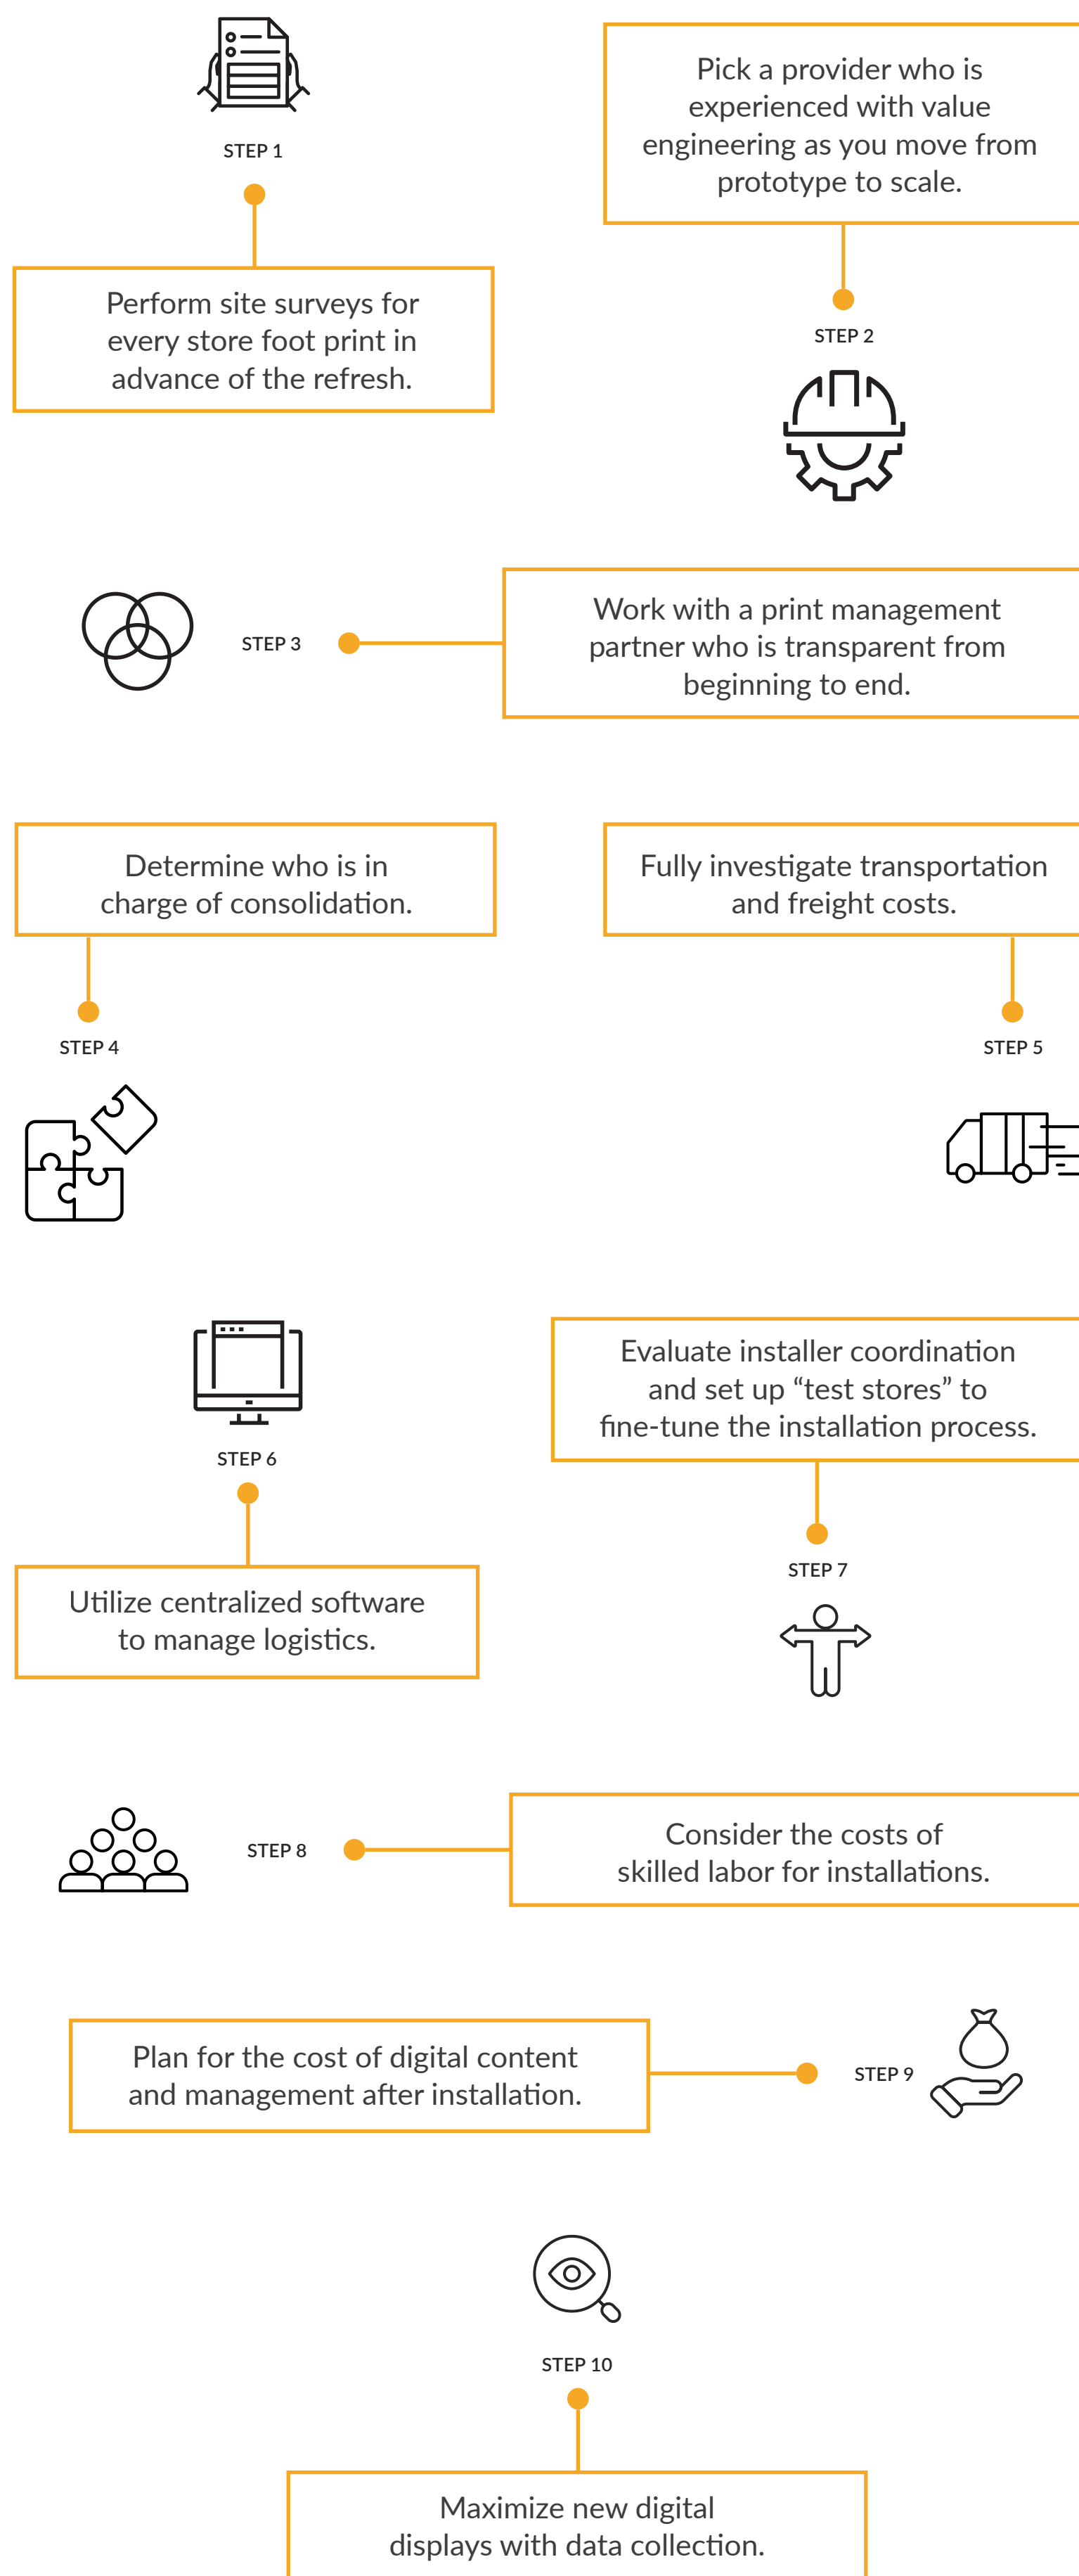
STEP 1

Perform site surveys for every store foot print in advance of the refresh.

Pick a provider who is experienced with value engineering as you move from prototype to scale.

STEP 2

STEP 3

Work with a print management partner who is transparent from beginning to end.

Determine who is in charge of consolidation.

STEP 4

Fully investigate transportation and freight costs.

STEP 5

STEP 6

Utilize centralized software to manage logistics.

Evaluate installer coordination and set up “test stores” to fine-tune the installation process.

STEP 7

STEP 8

Consider the costs of skilled labor for installations.

Plan for the cost of digital content and management after installation.

STEP 9

STEP 10

Maximize new digital displays with data collection.